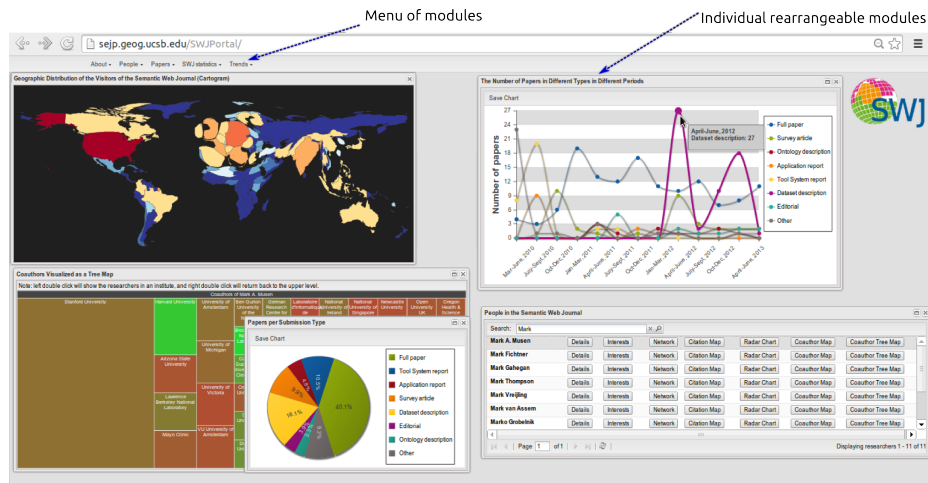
Menu of modules

Individual rearrangeable modules

sejp.geog.ucsb.edu/SWJPortal/

About ▾ People ▾ Papers ▾ SWJ statistics ▾ Trends ▾

Geographic Distribution of the Visitors of the Semantic Web Journal (Cartogram)

The Number of Papers in Different Types in Different Periods

Save Chart

Number of papers

27
24
20
16
12
8
4
0

April-June, 2012
Dataset description: 27

Full paper
Survey article
Ontology description
Application report
Tool System report
Dataset description
Editorial
Other

Mar-June, 2010
July-Sept, 2010
Oct-Dec, 2010
Jan-Mar, 2011
April-June, 2011
July-Sept, 2011
Oct-Dec, 2011
Jan-Mar, 2012
April-June, 2012
July-Sept, 2012
Oct-Dec, 2012
Jan-Mar, 2013
April-June, 2013

SWJ

Coauthors Visualized as a Tree Map

Note: left double click will show the researchers in an institute, and right double click will return back to the upper level.

Coauthors of Mark A. Musen

Stanford University
Harvard University
University of Amsterdam
Ben Gurion University of the Negev
German Research Centre for
Laboratoire d'Informatique de
National University of Ireland
National University of Singapore
Newcastle University
Open University UK
Oregon Health & Science
Arizona State University
University of Michigan
Lawrence Berkeley National Laboratory
University of Victoria
Mayo Clinic
VU University of Amsterdam

Papers per Submission Type

Save Chart

40.1%
36.1%
10.5%
8.3%

Full paper
Tool System report
Application report
Survey article
Dataset description
Editorial
Ontology description
Other

People in the Semantic Web Journal

Search: Mark

| Mark A. Musen | Details | Interests | Network | Citation Map | Radar Chart | Coauthor Map | Coauthor Tree Map |
|---|---|---|---|---|---|---|---|
| Mark Fichtner | Details | Interests | Network | Citation Map | Radar Chart | Coauthor Map | Coauthor Tree Map |
| Mark Gahegan | Details | Interests | Network | Citation Map | Radar Chart | Coauthor Map | Coauthor Tree Map |
| Mark Thompson | Details | Interests | Network | Citation Map | Radar Chart | Coauthor Map | Coauthor Tree Map |
| Mark Vreijling | Details | Interests | Network | Citation Map | Radar Chart | Coauthor Map | Coauthor Tree Map |
| Mark van Assem | Details | Interests | Network | Citation Map | Radar Chart | Coauthor Map | Coauthor Tree Map |
| Marko Grobelnik | Details | Interests | Network | Citation Map | Radar Chart | Coauthor Map | Coauthor Tree Map |

Page 1 of 1

Displaying researchers 1 - 11 of 11